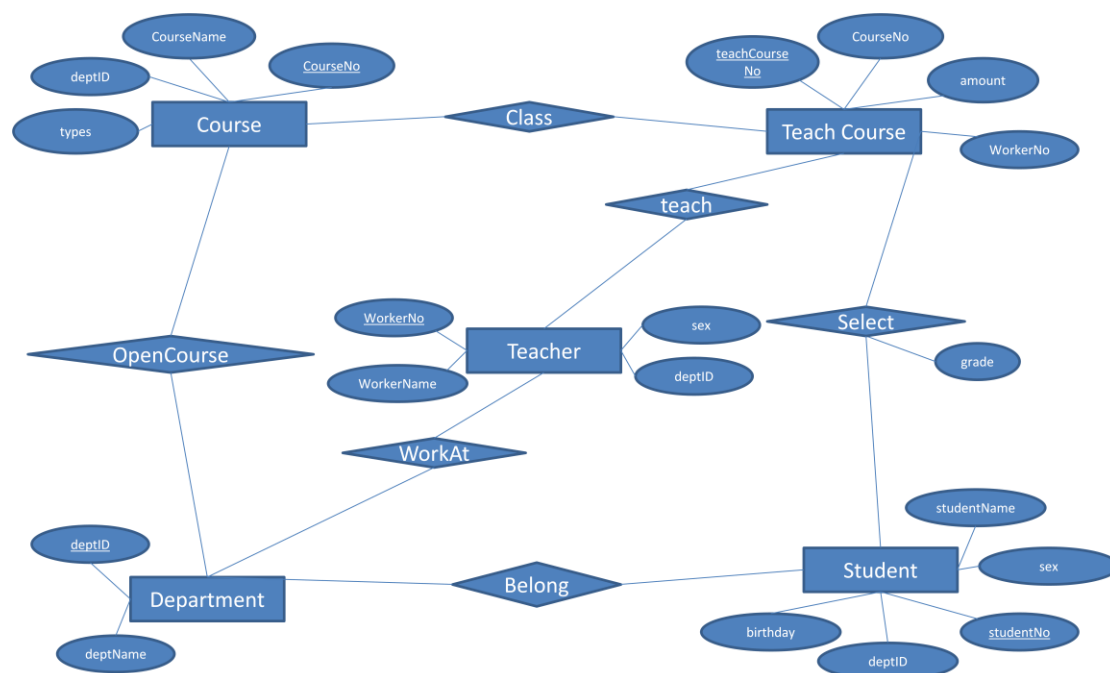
CourseName

deptID

CourseNo

types

Course

Class

teachCourse No

CourseNo

amount

Teach Course

WorkerNo

teach

WorkerNo

Teacher

sex

Select

grade

OpenCourse

WorkerName

deptID

WorkAt

studentName

deptID

Student

sex

Department

Belong

birthday

studentNo

deptName

deptID